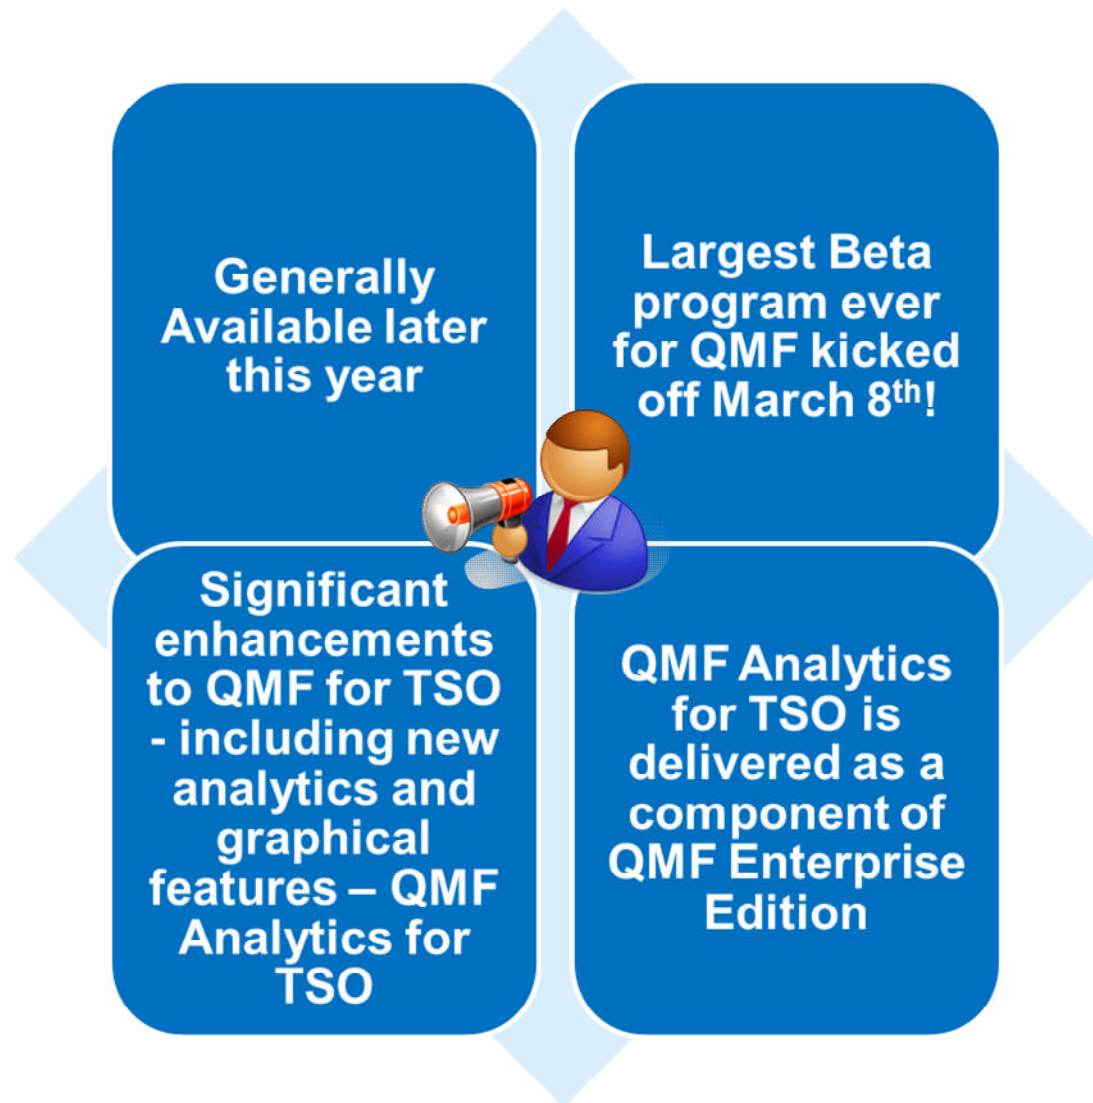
Generally Available later this year

Largest Beta program ever for QMF kicked off March 8$^{th}$!

Significant enhancements to QMF for TSO - including new analytics and graphical features – QMF Analytics for TSO

QMF Analytics for TSO is delivered as a component of QMF Enterprise Edition